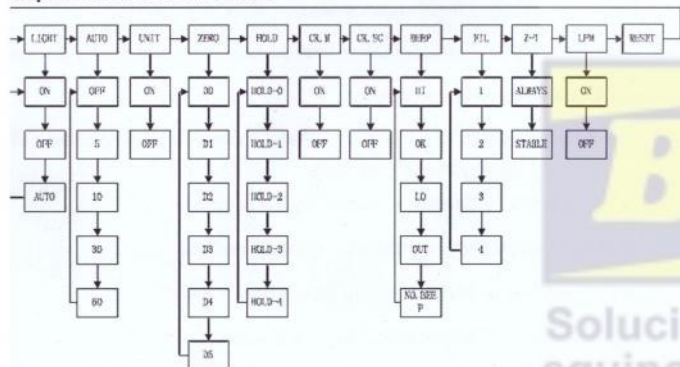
LIGHT
AUTO
UNIT
ZERO
HOLD
CK.M
CK.SC
BEEP
FIL
Z-T
LPM
RESET

ON
OFF
AUTO

OFF
5
10
30
60

ON
OFF

D0
D1
D2
D3
D4
D5

HOLD-0
HOLD-1
HOLD-2
HOLD-3
HOLD-4

ON
OFF

ON
OFF

HI
OK
LO
OUT
NO.BEEP

1
2
3
4

ALWAYS
STABLE

ON
OFF

Soluci
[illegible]